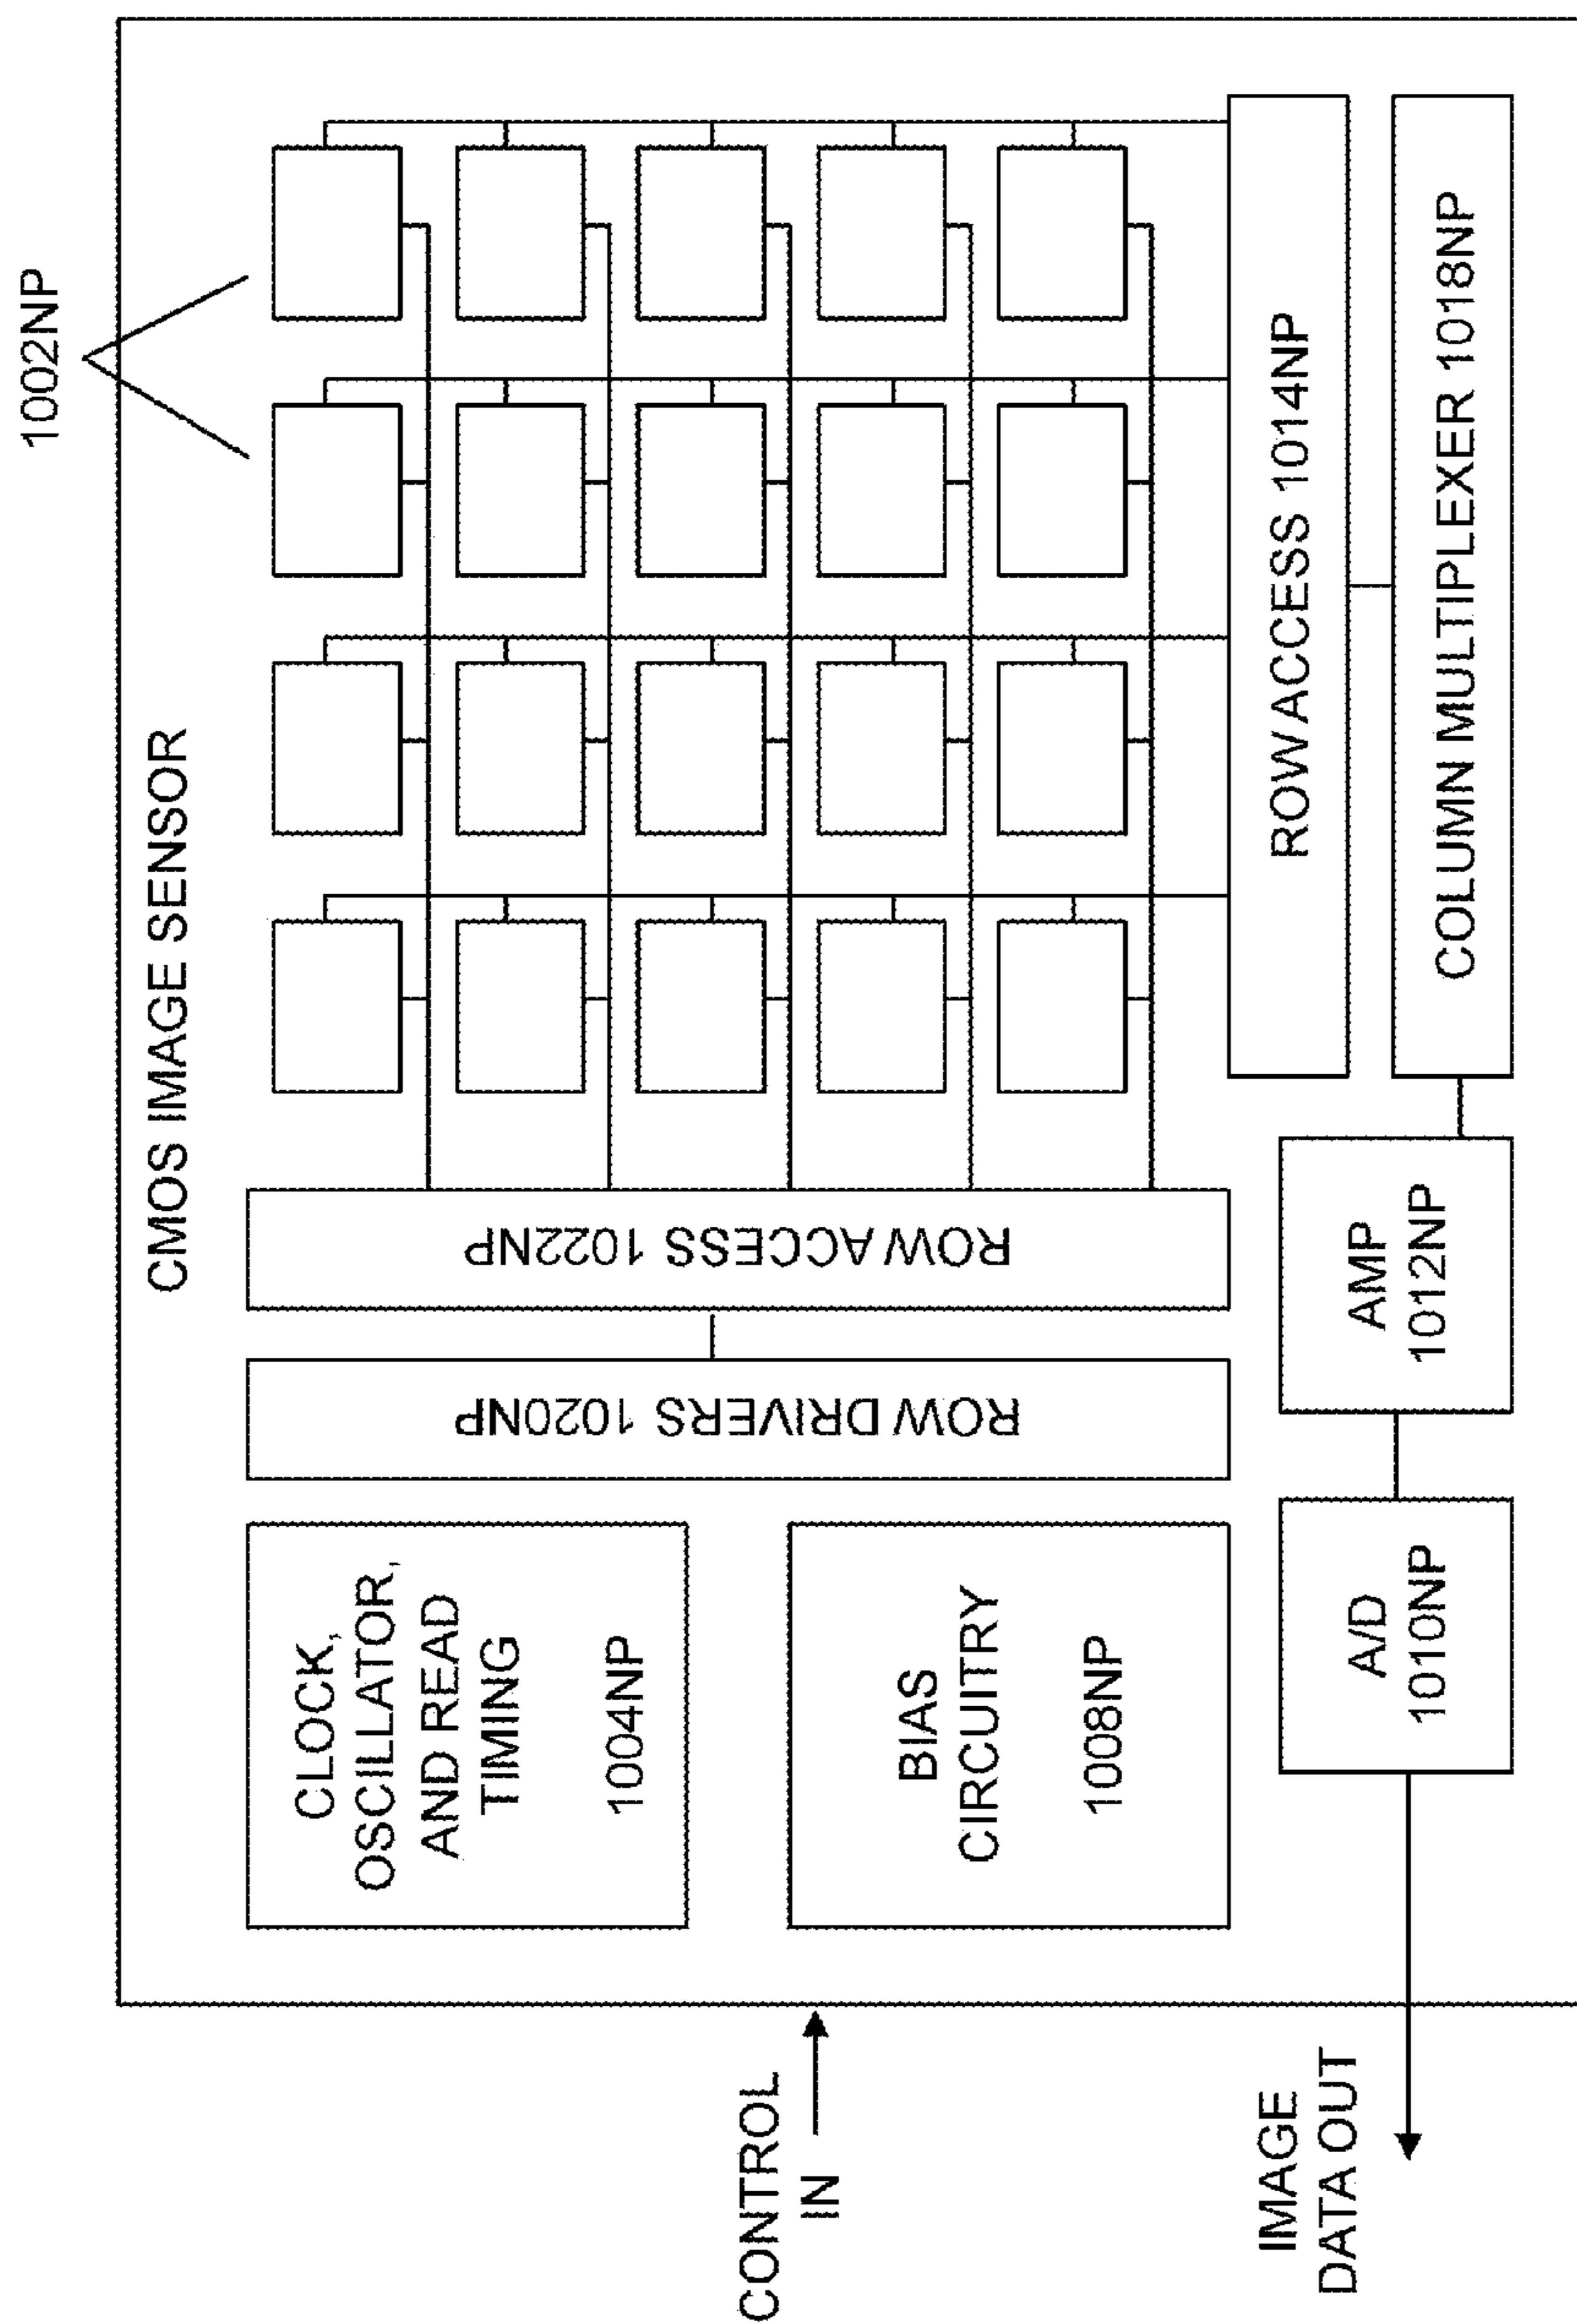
1002NP

CMOS IMAGE SENSOR

ROW ACCESS 1014NP

COLUMN MULTIPLEXER 1018NP

ROW ACCESS 1022NP

ROW DRIVERS 1020NP

AMP 1012NP

A/D 1010NP

CLOCK, OSCILLATOR, AND READ TIMING 1004NP

BIAS CIRCUITRY 1008NP

CONTROL IN

IMAGE DATA OUT